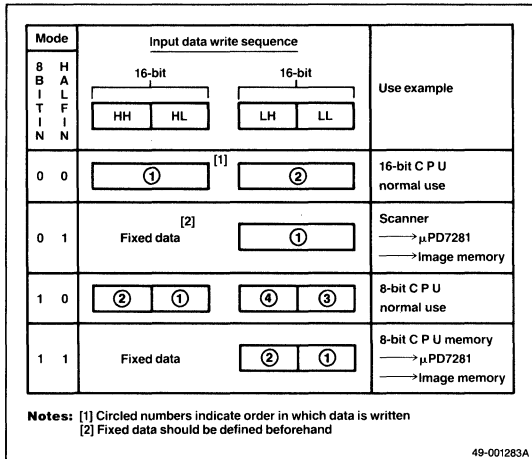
| Mode | | Input data write sequence | Use example |
|---|---|---|---|
| 8BITIN | HALFIN | 16-bit: HH HL; 16-bit: LH LL | Use example |
| 0 | 0 | ① [1] ② | 16-bit C P U normal use |
| 0 | 1 | [2] Fixed data ① | Scanner $\longrightarrow$ μPD7281 $\longrightarrow$ Image memory |
| 1 | 0 | ② ① ④ ③ | 8-bit C P U normal use |
| 1 | 1 | Fixed data ② ① | 8-bit C P U memory $\longrightarrow$ μPD7281 $\longrightarrow$ Image memory |

Notes: [1] Circled numbers indicate order in which data is written
[2] Fixed data should be defined beforehand

49-001283A